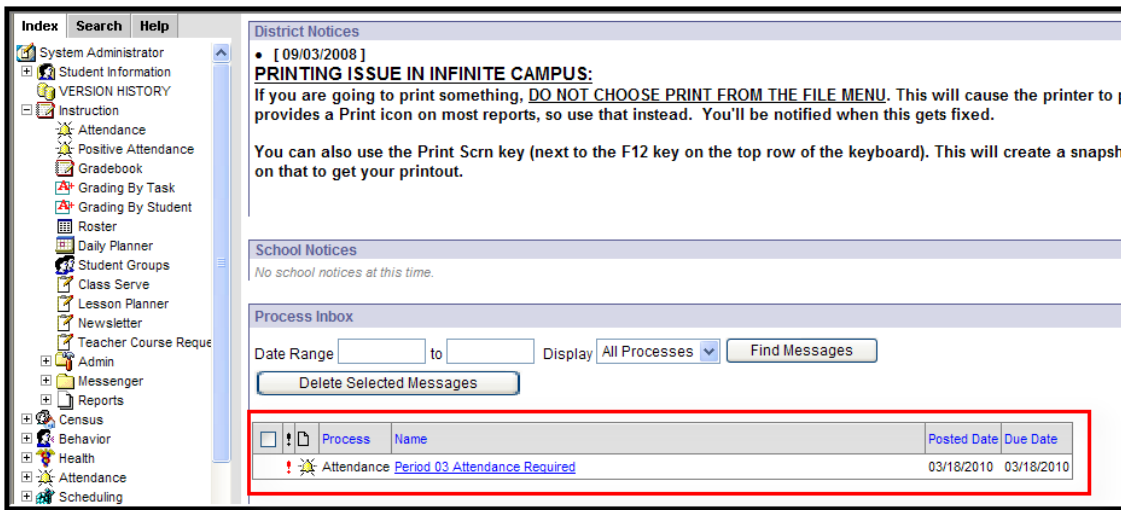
Index Search Help

System Administrator
Student Information
VERSION HISTORY
Instruction
Attendance
Positive Attendance
Gradebook
Grading By Task
Grading By Student
Roster
Daily Planner
Student Groups
Class Serve
Lesson Planner
Newsletter
Teacher Course Reque
Admin
Messenger
Reports
Census
Behavior
Health
Attendance
Scheduling

District Notices

• [ 09/03/2008 ]

PRINTING ISSUE IN INFINITE CAMPUS:

If you are going to print something, DO NOT CHOOSE PRINT FROM THE FILE MENU. This will cause the printer to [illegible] provides a Print icon on most reports, so use that instead. You'll be notified when this gets fixed.

You can also use the Print Scrn key (next to the F12 key on the top row of the keyboard). This will create a snapsh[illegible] on that to get your printout.

School Notices

No school notices at this time.

Process Inbox

Date Range [ ] to [ ] Display All Processes Find Messages

Delete Selected Messages

| | ! | | Process | Name | Posted Date | Due Date |
|---|---|---|---|---|---|---|
| | ! | | Attendance | Period 03 Attendance Required | 03/18/2010 | 03/18/2010 |